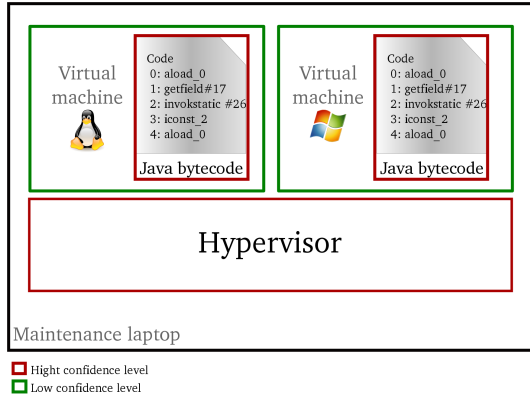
Virtual machine

Code
0: aload_0
1: getfield#17
2: invokstatic #26
3: iconst_2
4: aload_0

Java bytecode

Virtual machine

Code
0: aload_0
1: getfield#17
2: invokstatic #26
3: iconst_2
4: aload_0

Java bytecode

Hypervisor

Maintenance laptop

Hight confidence level
Low confidence level